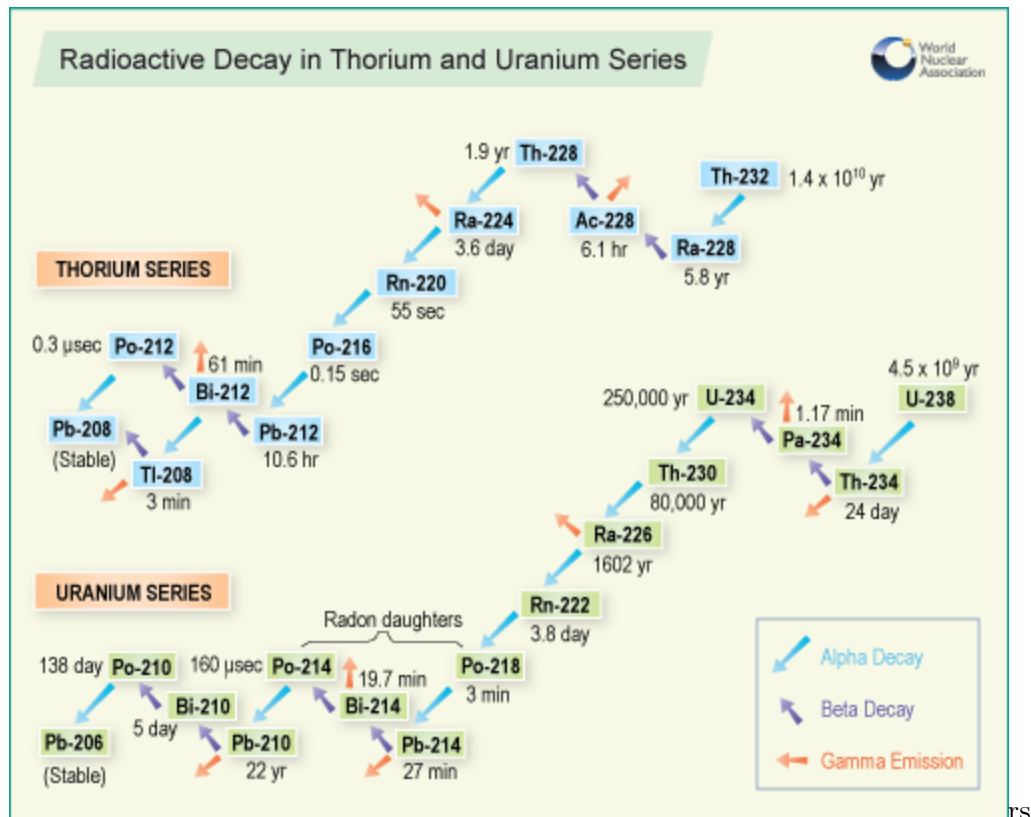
Radioactive Decay in Thorium and Uranium Series

World Nuclear Association

THORIUM SERIES

1.9 yr Th-228

Th-232 $1.4 \times 10^{10}$ yr

Ra-224 3.6 day

Ac-228 6.1 hr

Ra-228 5.8 yr

Rn-220 55 sec

Po-216 0.15 sec

0.3 µsec Po-212

61 min Bi-212

Pb-212 10.6 hr

Pb-208 (Stable)

Tl-208 3 min

$4.5 \times 10^9$ yr U-238

250,000 yr U-234

1.17 min Pa-234

Th-234 24 day

Th-230 80,000 yr

Ra-226 1602 yr

URANIUM SERIES

Rn-222 3.8 day

Radon daughters

Po-218 3 min

160 µsec Po-214

19.7 min Bi-214

Pb-214 27 min

138 day Po-210

Bi-210 5 day

Pb-210 22 yr

Pb-206 (Stable)

Alpha Decay

Beta Decay

Gamma Emission

rs